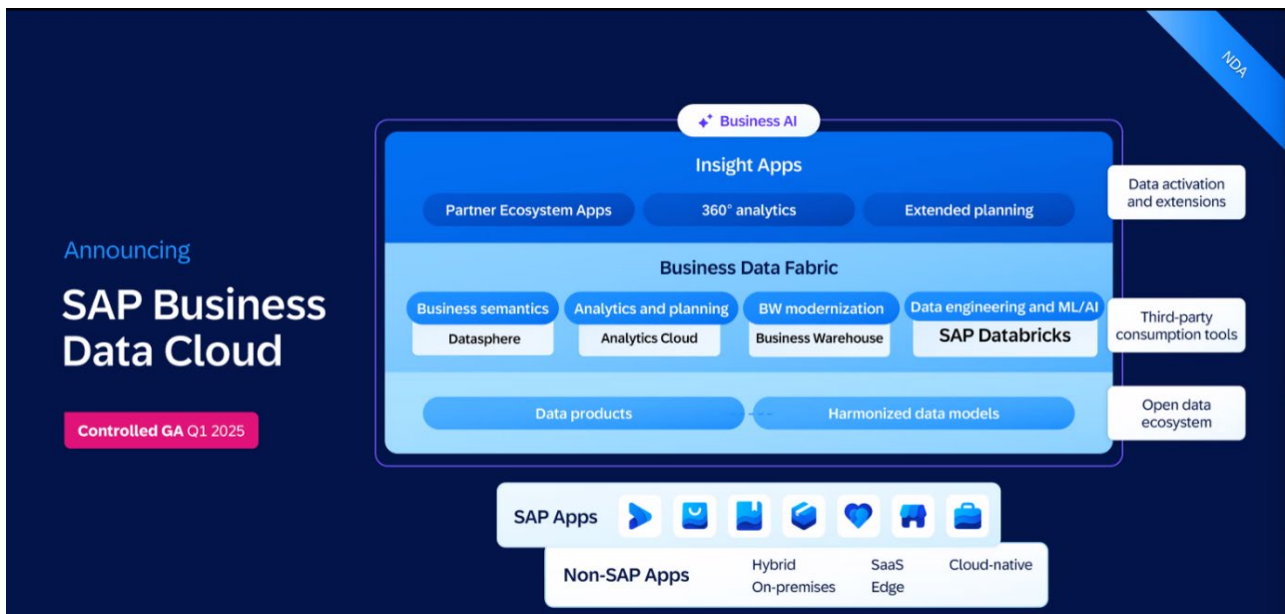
NDA

Announcing

SAP Business Data Cloud

Controlled GA Q1 2025

Business AI

Insight Apps

Partner Ecosystem Apps

360° analytics

Extended planning

Data activation and extensions

Business Data Fabric

Business semantics

Datasphere

Analytics and planning

Analytics Cloud

BW modernization

Business Warehouse

Data engineering and ML/AI

SAP Databricks

Third-party consumption tools

Data products

Harmonized data models

Open data ecosystem

SAP Apps

Non-SAP Apps

Hybrid

On-premises

SaaS

Edge

Cloud-native